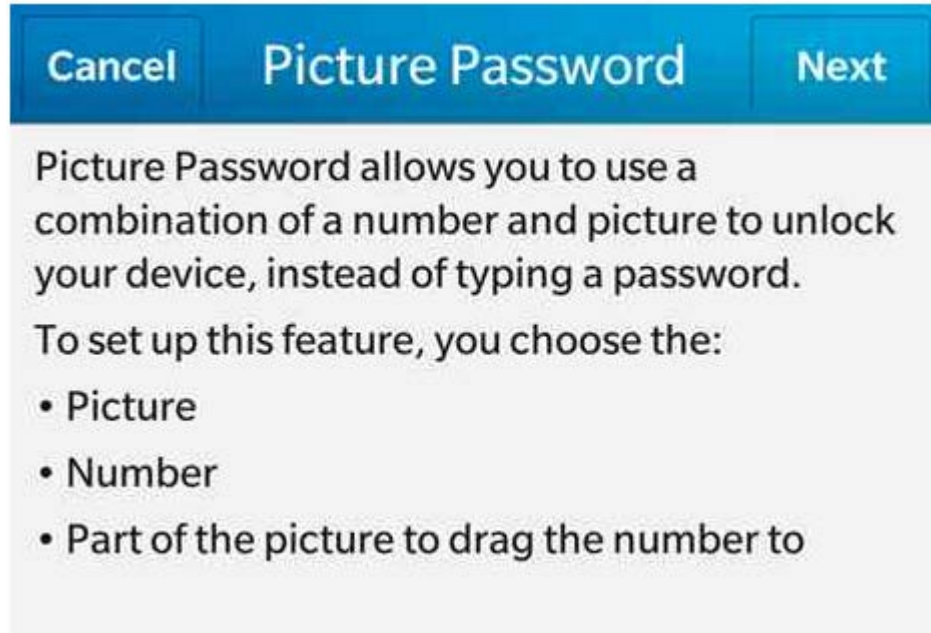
Cancel Picture Password Next

Picture Password allows you to use a combination of a number and picture to unlock your device, instead of typing a password.

To set up this feature, you choose the:

• Picture

• Number

• Part of the picture to drag the number to